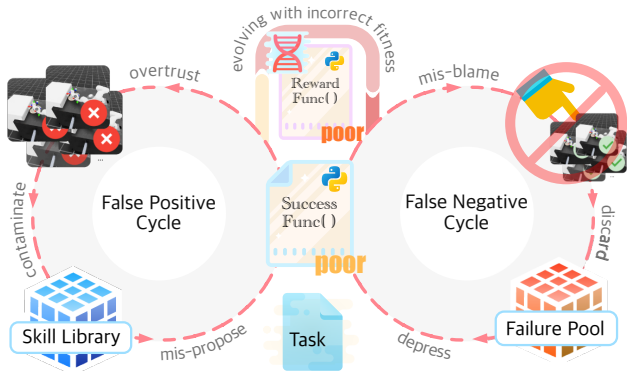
evolving with incorrect fitness

overtrust

mis-blame

Reward Func( )

poor

False Positive Cycle

Success Func( )

poor

False Negative Cycle

contaminate

discard

Skill Library

Task

Failure Pool

mis-propose

depress